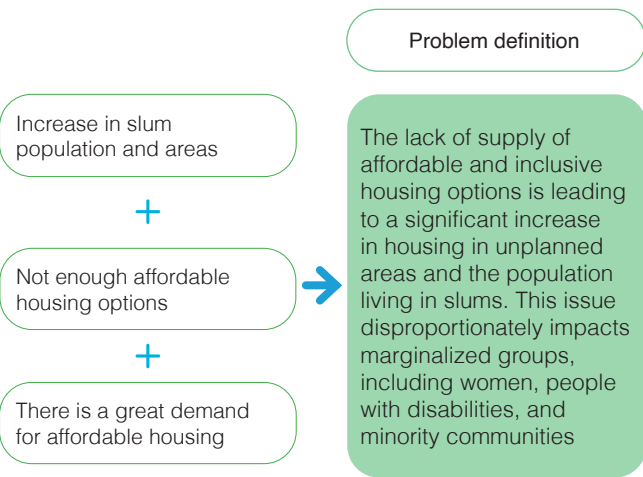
Problem definition

Increase in slum population and areas

+

Not enough affordable housing options

+

There is a great demand for affordable housing

The lack of supply of affordable and inclusive housing options is leading to a significant increase in housing in unplanned areas and the population living in slums. This issue disproportionately impacts marginalized groups, including women, people with disabilities, and minority communities